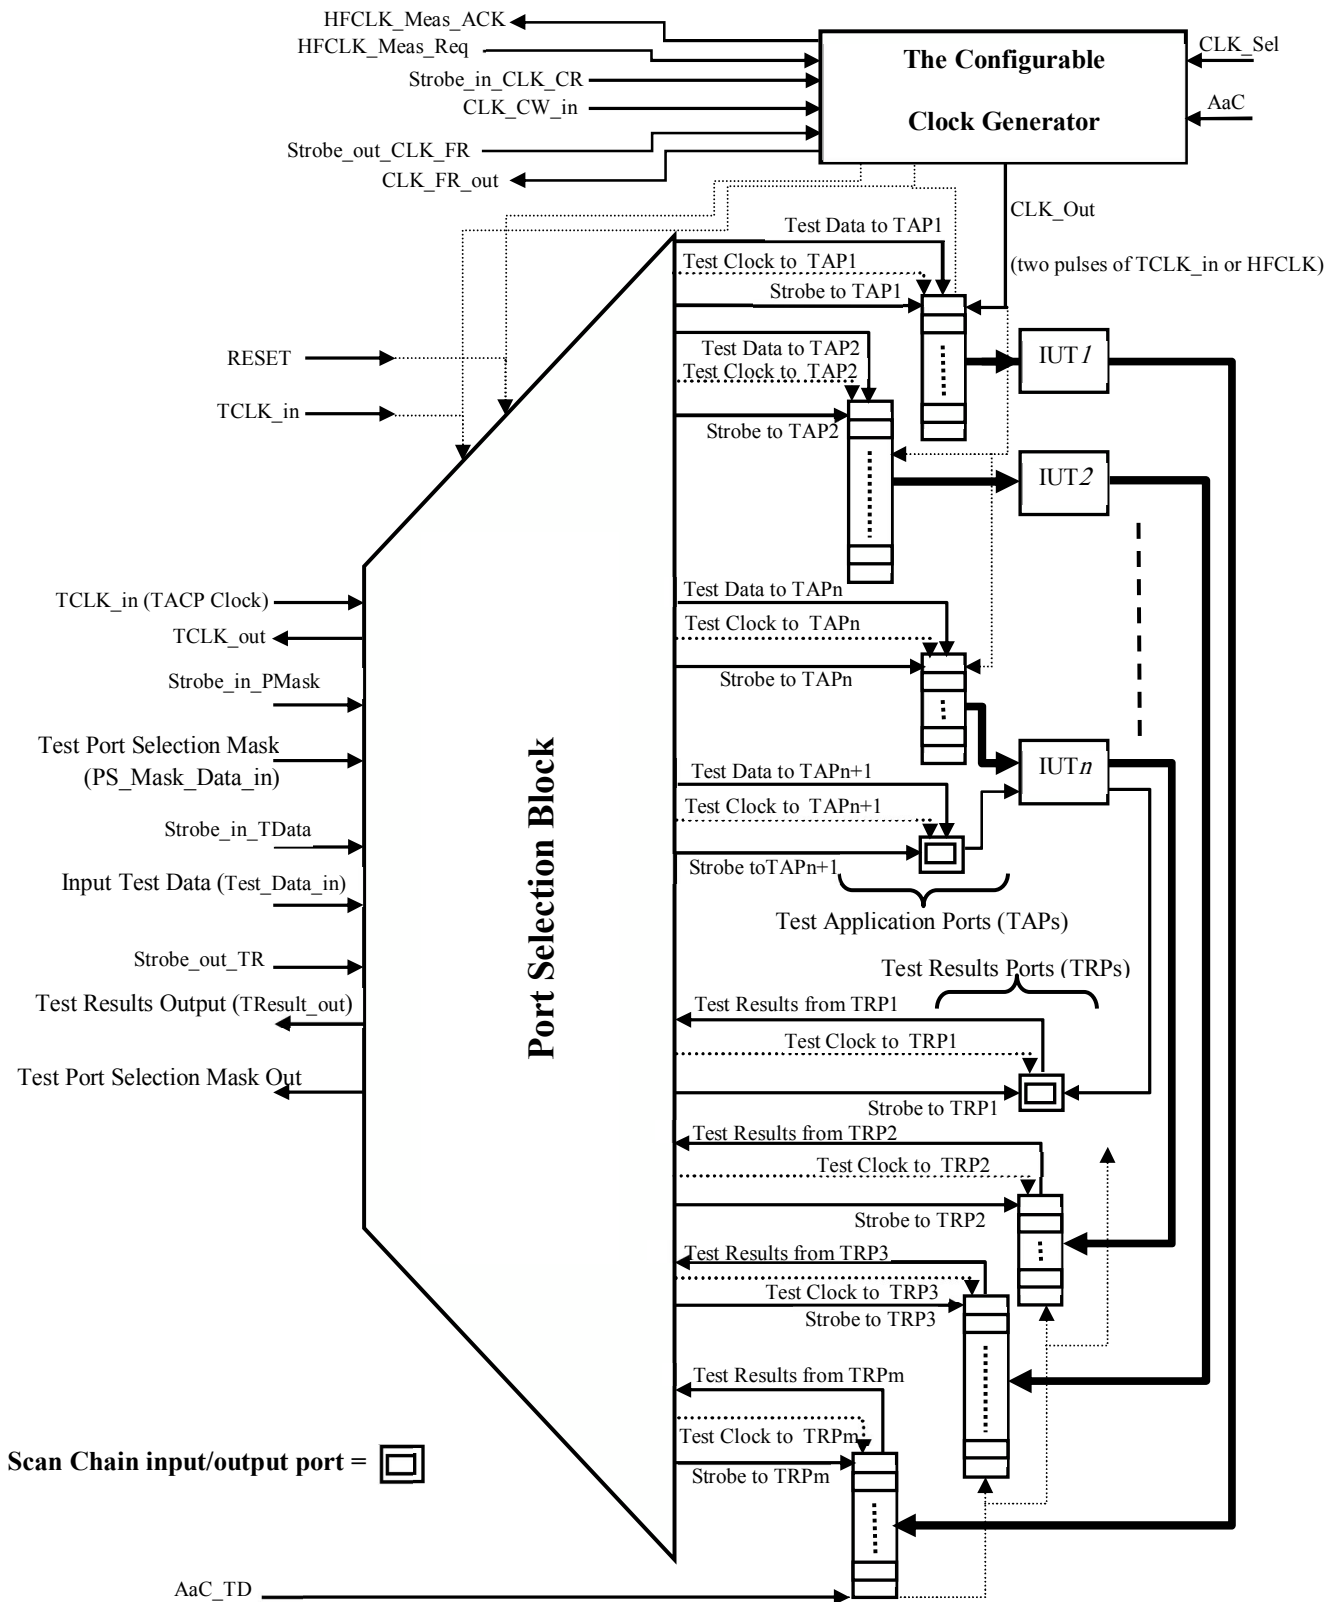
HFCLK_Meas_ACK
HFCLK_Meas_Req
Strobe_in_CLK_CR
CLK_CW_in
Strobe_out_CLK_FR
CLK_FR_out

The Configurable

Clock Generator

CLK_Sel
AaC

CLK_Out

(two pulses of TCLK_in or HFCLK)

Test Data to TAP1
Test Clock to TAP1
Strobe to TAP1

RESET

TCLK_in

Test Data to TAP2
Test Clock to TAP2
Strobe to TAP2

IUT*1*

IUT*2*

TCLK_in (TACP Clock)
TCLK_out
Strobe_in_PMask
Test Port Selection Mask
(PS_Mask_Data_in)
Strobe_in_TData
Input Test Data (Test_Data_in)
Strobe_out_TR
Test Results Output (TResult_out)
Test Port Selection Mask Out

Port Selection Block

Test Data to TAPn
Test Clock to TAPn
Strobe to TAPn

IUT*n*

Test Data to TAPn+1
Test Clock to TAPn+1
Strobe toTAPn+1

Test Application Ports (TAPs)

Test Results Ports (TRPs)

Test Results from TRP1
Test Clock to TRP1
Strobe to TRP1

Test Results from TRP2
Test Clock to TRP2
Strobe to TRP2

Test Results from TRP3
Test Clock to TRP3
Strobe to TRP3

Test Results from TRPm
Test Clock to TRPm
Strobe to TRPm

Scan Chain input/output port =

AaC_TD